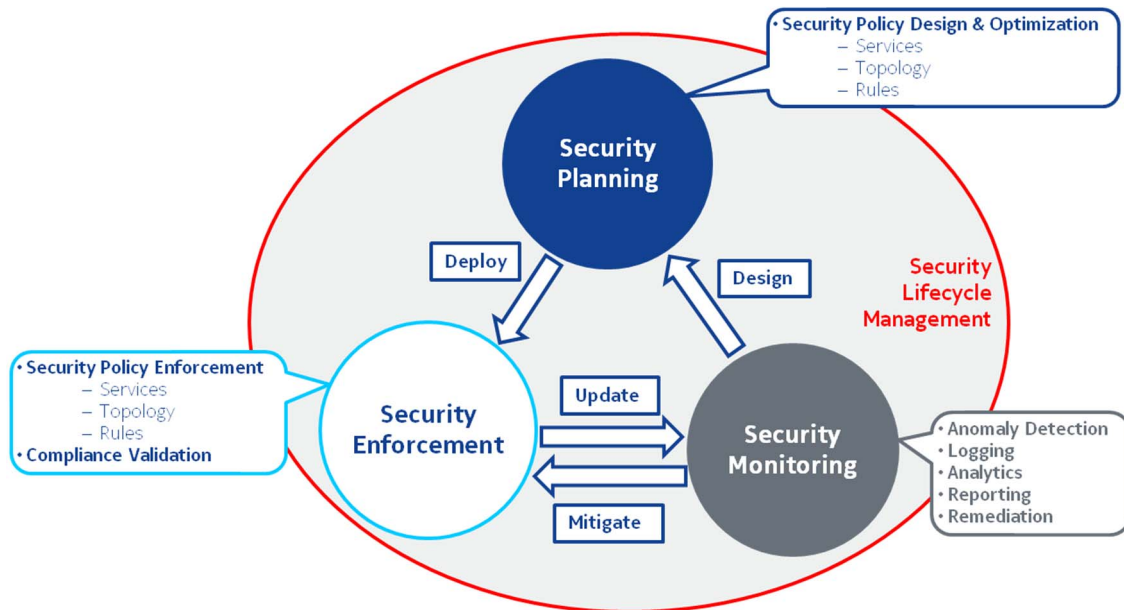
• Security Policy Design & Optimization
– Services
– Topology
– Rules

Security Planning

Deploy

Design

Security Lifecycle Management

• Security Policy Enforcement
– Services
– Topology
– Rules
• Compliance Validation

Security Enforcement

Update

Mitigate

Security Monitoring

• Anomaly Detection
• Logging
• Analytics
• Reporting
• Remediation